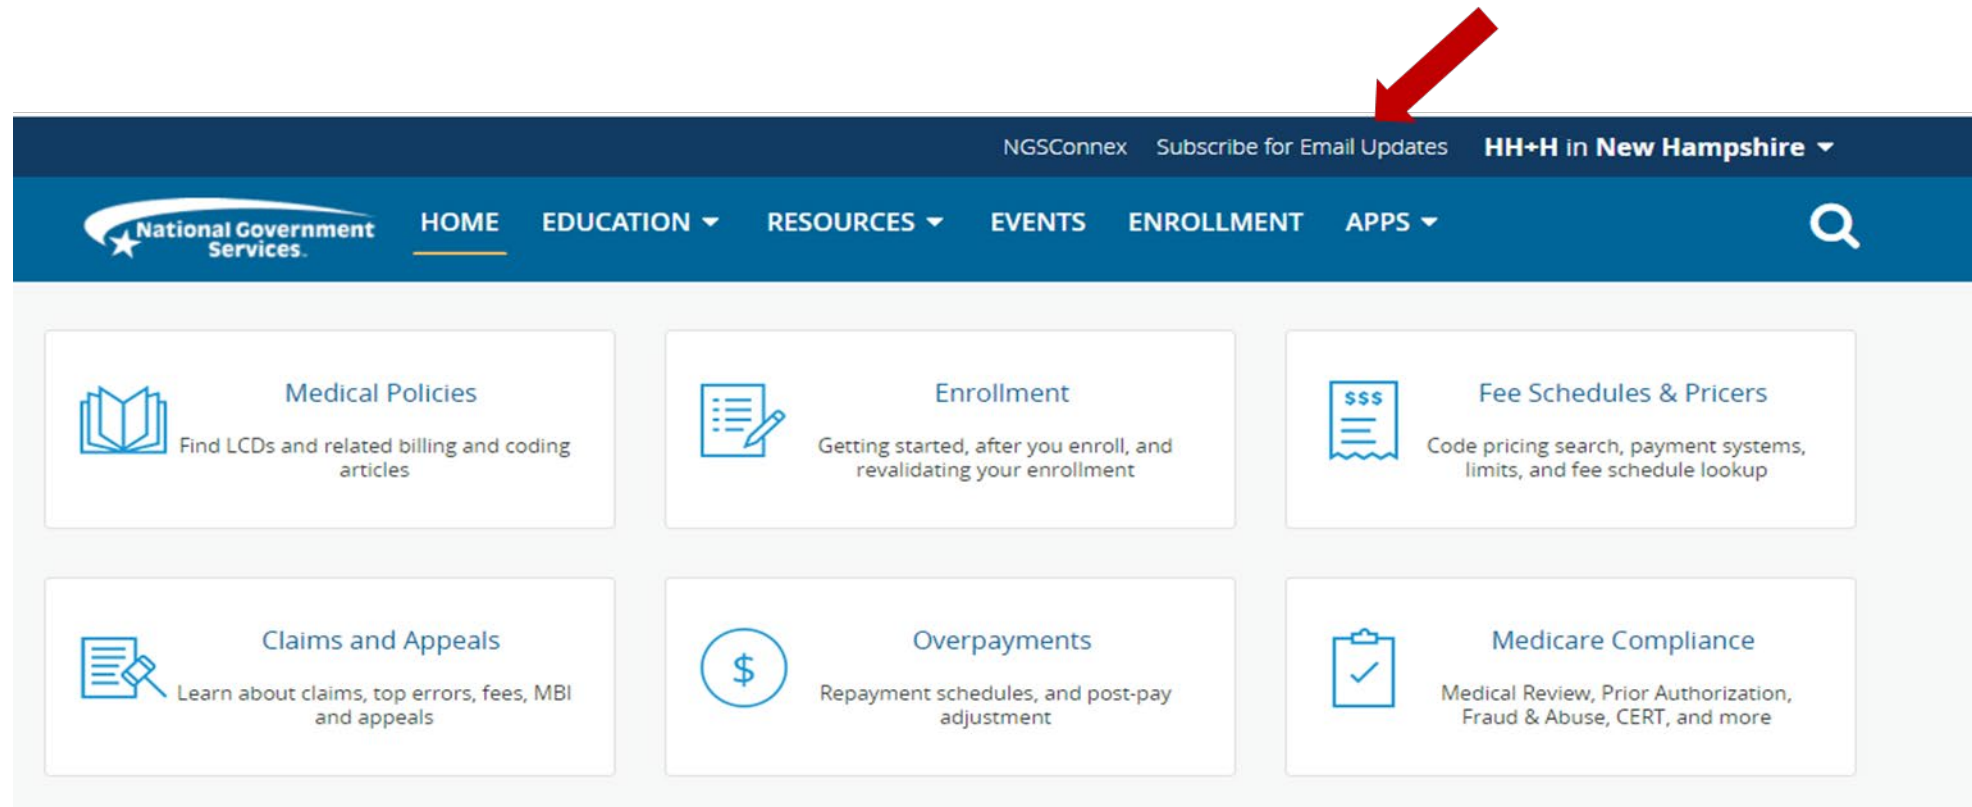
NGSConnex Subscribe for Email Updates HH+H in New Hampshire

National Government Services

HOME EDUCATION RESOURCES EVENTS ENROLLMENT APPS

Medical Policies
Find LCDs and related billing and coding articles

Enrollment
Getting started, after you enroll, and revalidating your enrollment

$$$

Fee Schedules & Pricers
Code pricing search, payment systems, limits, and fee schedule lookup

Claims and Appeals
Learn about claims, top errors, fees, MBI and appeals

$

Overpayments
Repayment schedules, and post-pay adjustment

Medicare Compliance
Medical Review, Prior Authorization, Fraud & Abuse, CERT, and more